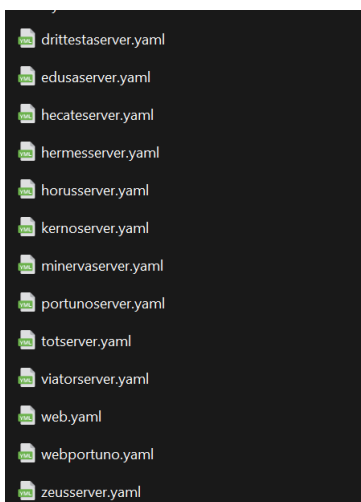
drittestaserver.yaml
edusaserver.yaml
hecateserver.yaml
hermesserver.yaml
horusserver.yaml
kernoserver.yaml
minervaserver.yaml
portunoserver.yaml
totserver.yaml
viatorserver.yaml
web.yaml
webportuno.yaml
zeusserver.yaml